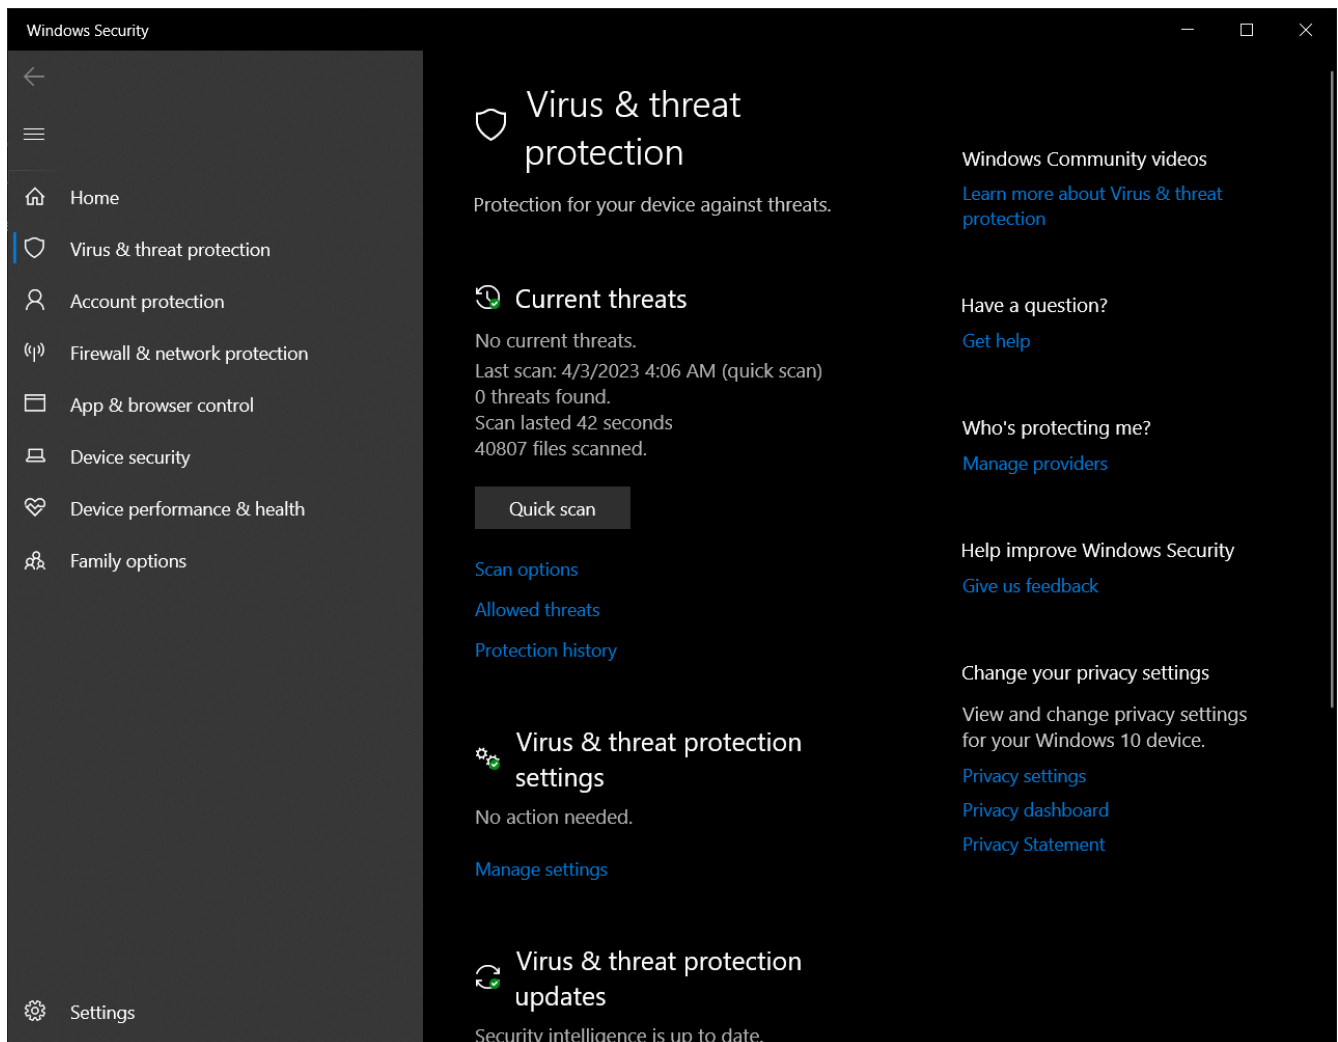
Windows Security

Home
Virus & threat protection
Account protection
Firewall & network protection
App & browser control
Device security
Device performance & health
Family options

Settings

Virus & threat protection

Protection for your device against threats.

Current threats

No current threats.
Last scan: 4/3/2023 4:06 AM (quick scan)
0 threats found.
Scan lasted 42 seconds
40807 files scanned.

Quick scan

Scan options
Allowed threats
Protection history

Virus & threat protection settings

No action needed.

Manage settings

Virus & threat protection updates

Security intelligence is up to date.

Windows Community videos
Learn more about Virus & threat protection

Have a question?
Get help

Who's protecting me?
Manage providers

Help improve Windows Security
Give us feedback

Change your privacy settings
View and change privacy settings for your Windows 10 device.
Privacy settings
Privacy dashboard
Privacy Statement